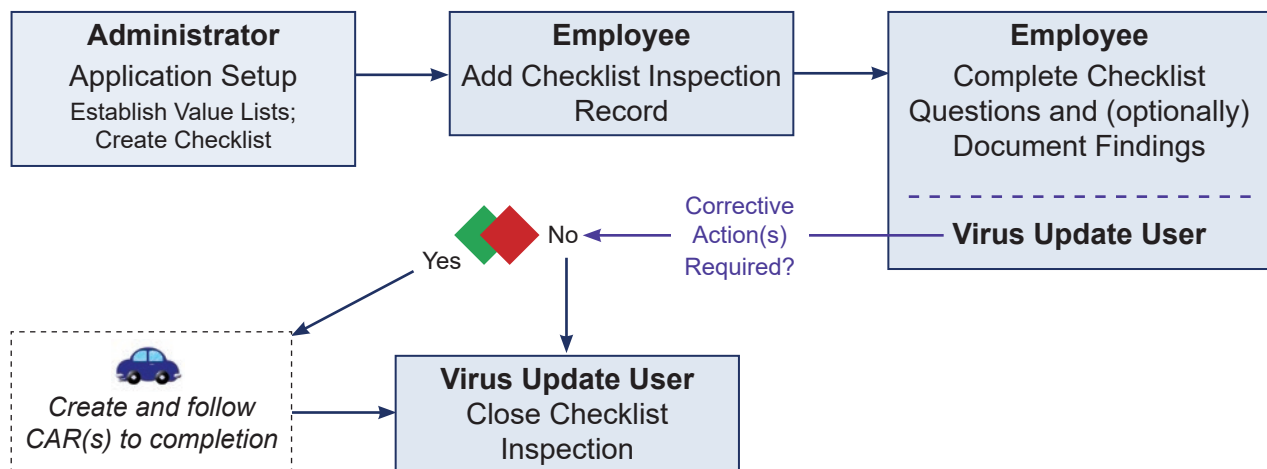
Administrator
Application Setup
Establish Value Lists; Create Checklist

Employee
Add Checklist Inspection Record

Employee
Complete Checklist Questions and (optionally) Document Findings

Virus Update User

Corrective Action(s) Required?

No

Yes

Create and follow CAR(s) to completion

Virus Update User
Close Checklist Inspection